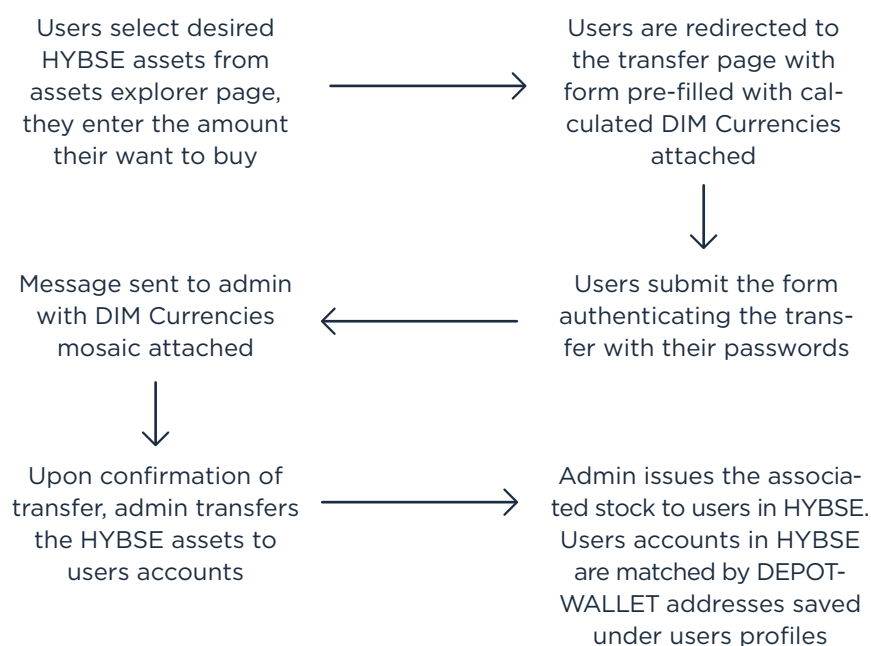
Users select desired HYBSE assets from assets explorer page, they enter the amount their want to buy

Users are redirected to the transfer page with form pre-filled with calculated DIM Currencies attached

Users submit the form authenticating the transfer with their passwords

Message sent to admin with DIM Currencies mosaic attached

Upon confirmation of transfer, admin transfers the HYBSE assets to users accounts

Admin issues the associated stock to users in HYBSE. Users accounts in HYBSE are matched by DEPOT-WALLET addresses saved under users profiles